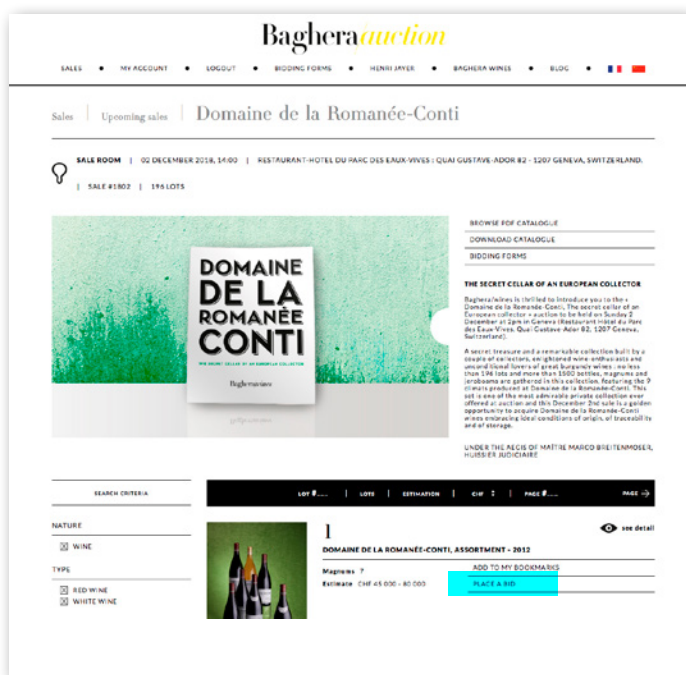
Baghera auction

SALES • MY ACCOUNT • LOGOUT • BIDDING FORMS • HENRI JAYER • BAGHERA WINES • BLOG

Sales | Upcoming sales | Domaine de la Romanée-Conti

SALE ROOM | 02 DECEMBER 2018, 14:00 | RESTAURANT-HOTEL DU PARC DES EAUX-VIVES : QUAI GUSTAVE-ADOR 82 - 1207 GENEVA, SWITZERLAND.

| SALE #1802 | 196 LOTS

DOMAINE DE LA ROMANÉE CONTI

THE SECRET CELLAR OF AN EUROPEAN COLLECTOR

Bagherawines

BROWSE PDF CATALOGUE

DOWNLOAD CATALOGUE

BIDDING FORMS

THE SECRET CELLAR OF AN EUROPEAN COLLECTOR

Bagherawines is thrilled to introduce you to the « Domaine de la Romanée-Conti, The secret cellar of an European collector » auction to be held on Sunday 2 December at 2pm in Geneva (Restaurant Hôtel du Parc des Eaux-Vives, Quai Gustave-Ador 82, 1207 Geneva, Switzerland).

A secret treasure and a remarkable collection built by a couple of collectors, enlightened wine enthusiasts and unconditional lovers of great burgundy wines : no less than 196 lots and more than 1500 bottles, magnums and jeroboams are gathered in this collection, featuring the 9 climats produced at Domaine de la Romanée-Conti. This set is one of the most admirable private collection ever offered at auction and this December 2nd sale is a golden opportunity to acquire Domaine de la Romanée-Conti wines embracing ideal conditions of origin, of traceability and of storage.

UNDER THE AEGIS OF MAÎTRE MARCO BREITENMOSER, HUISSIER JUDICIAIRE

SEARCH CRITERIA

NATURE

WINE

TYPE

RED WINE

WHITE WINE

LOT # | LOTS | ESTIMATION | CHF | PAGE # | PAGE

1

see detail

DOMAINE DE LA ROMANÉE-CONTI, ASSORTMENT - 2012

Magnums 7

Estimate CHF 65 000 - 80 000

ADD TO MY BOOKMARKS

PLACE A BID